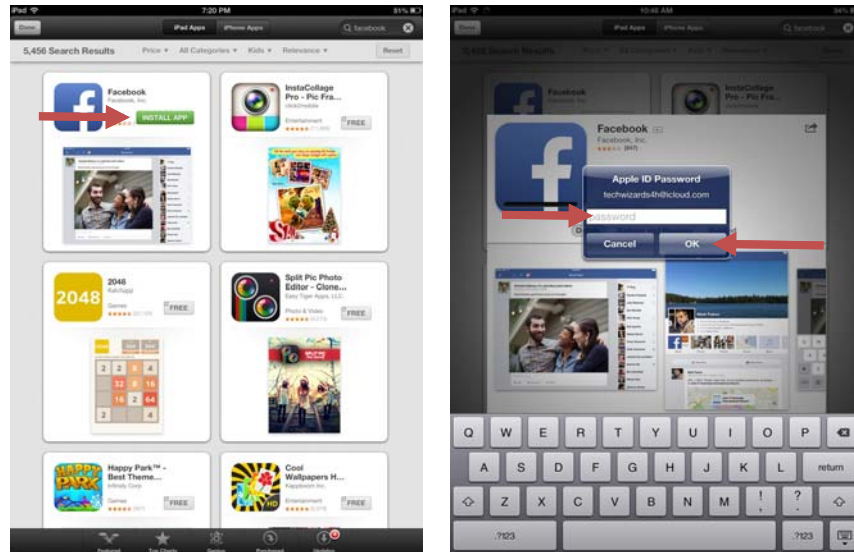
iPad 7:20 PM 81%

Done

iPad Apps iPhone Apps

facebook

5,456 Search Results

Price ▾ All Categories ▾ Kids ▾ Relevance ▾

Reset

Facebook
Facebook, Inc.

INSTALL APP

InstaCollage Pro - Pic Fra...
click2mobile

Entertainment

FREE

2048

Ketchapp

Games

FREE

2048

Split Pic Photo Editor - Clone...
Easy Tiger Apps, LLC

Photo & Video

FREE

Happy Park™ - Best Theme...
Infinity Corp

Games

FREE

Cool Wallpapers H...

Entertainment

FREE

Featured Top Charts Genius Purchased Updates

iPad 10:46 AM

Done

iPad Apps iPhone Apps

facebook

Facebook
Facebook, Inc.

Apple ID Password
techwizards4h@icloud.com

Password

Cancel OK

Q W E R T Y U I O P

A S D F G H J K L return

Z X C V B N M ! ?

.?123 .?123